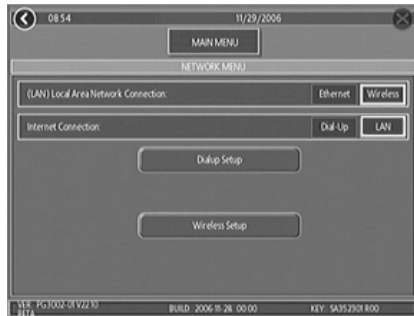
08:54

11/29/2006

MAIN MENU

NETWORK MENU

(LAN) Local Area Network Connection:

Ethernet

Wireless

Internet Connection:

Dial-Up

LAN

Dialup Setup

Wireless Setup

VER: PG3002-01V2210 BETA

BUILD: 2006-11-28 00:00

KEY: SA35230I R00